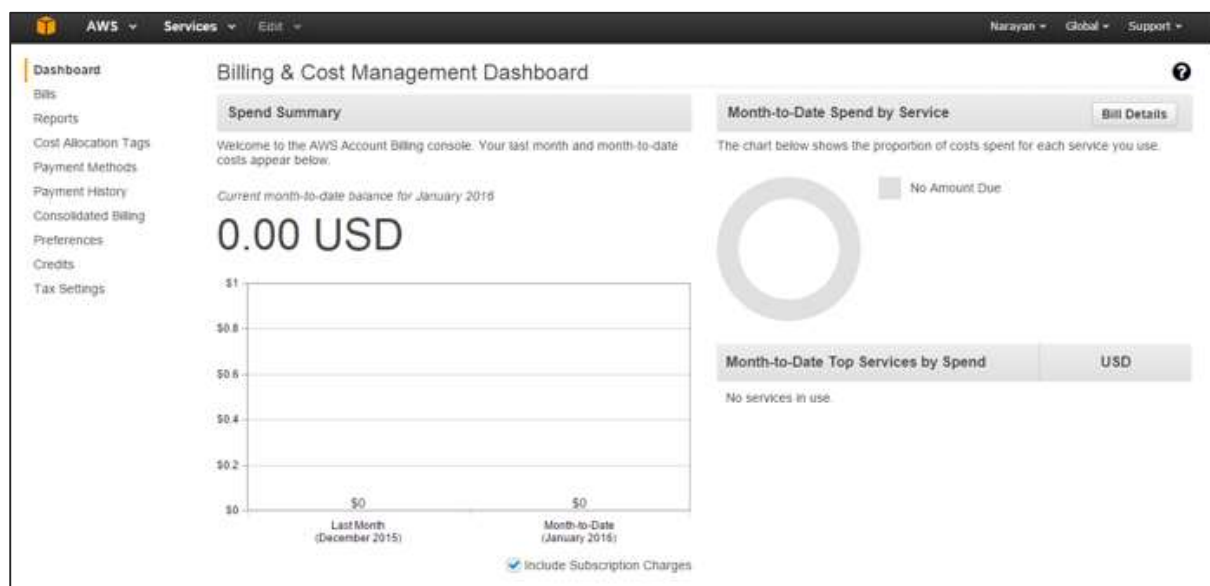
AWS ▾ Services ▾ Edit ▾ Narayan ▾ Global ▾ Support ▾

Dashboard
Bills
Reports
Cost Allocation Tags
Payment Methods
Payment History
Consolidated Billing
Preferences
Credits
Tax Settings

Billing & Cost Management Dashboard

Spend Summary

Welcome to the AWS Account Billing console. Your last month and month-to-date costs appear below.

Current month-to-date balance for January 2016

0.00 USD

| $1 |
|---|
| $0.8 |
| $0.6 |
| $0.4 |
| $0.2 |
| $0 |

$0 $0

Last Month (December 2015)

Month-to-Date (January 2016)

Include Subscription Charges

Month-to-Date Spend by Service

Bill Details

The chart below shows the proportion of costs spent for each service you use.

No Amount Due

| Month-to-Date Top Services by Spend | USD |
|---|---|

No services in use.